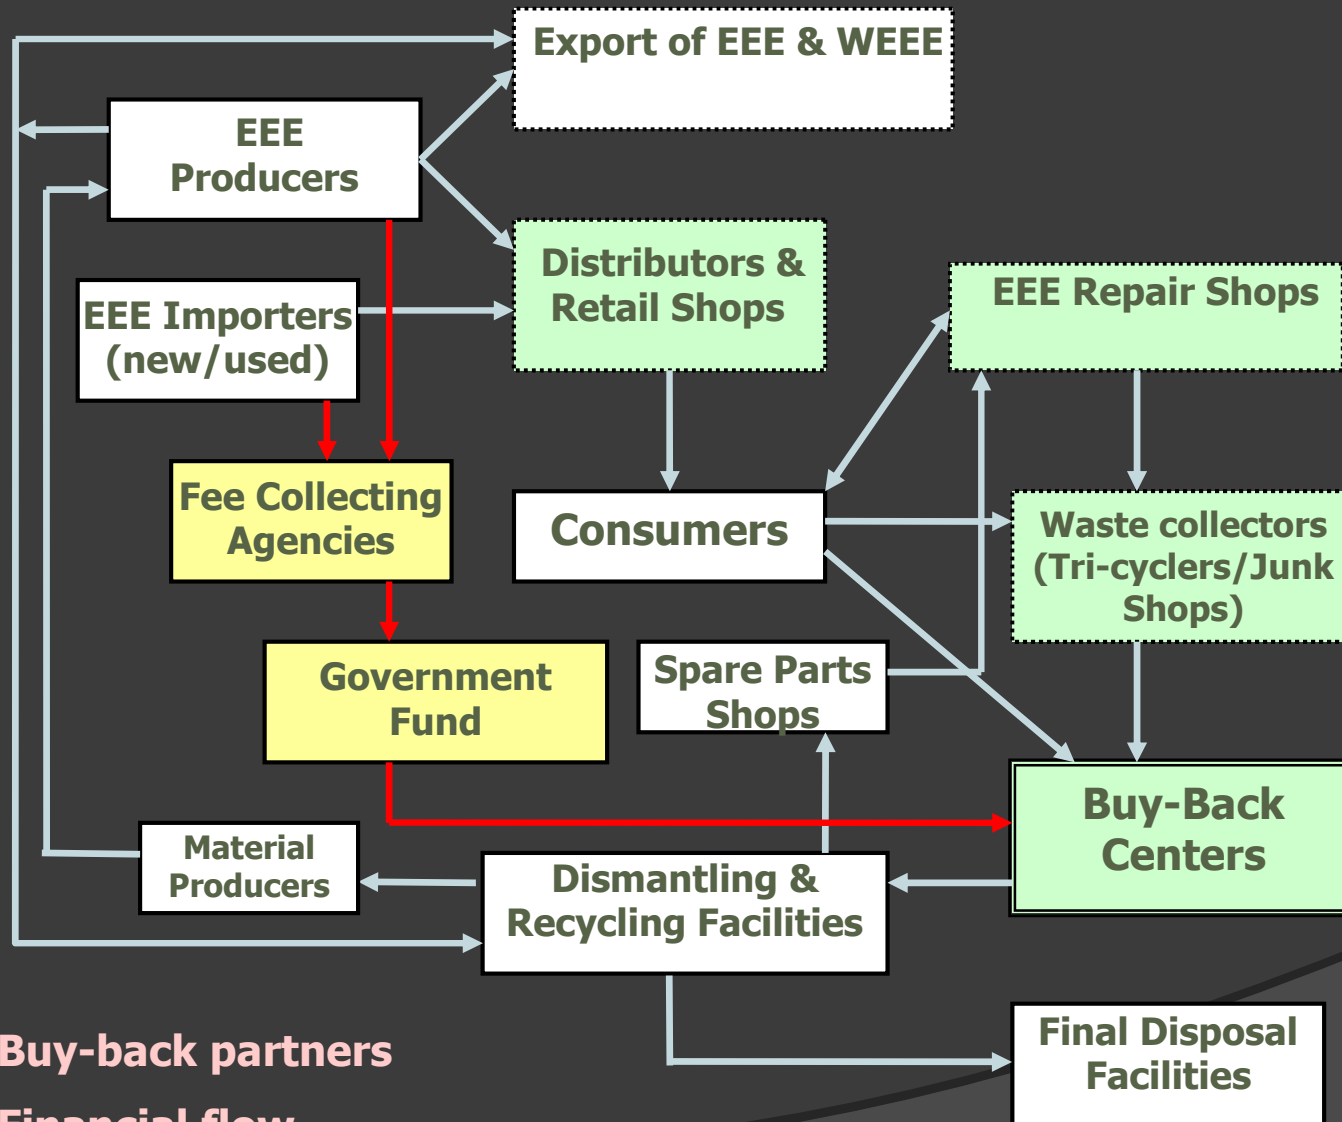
Export of EEE & WEEE

EEE Producers

Distributors & Retail Shops

EEE Repair Shops

EEE Importers (new/used)

Fee Collecting Agencies

Consumers

Waste collectors (Tri-cyclers/Junk Shops)

Government Fund

Spare Parts Shops

Buy-Back Centers

Material Producers

Dismantling & Recycling Facilities

Final Disposal Facilities

Buy-back partners

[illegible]